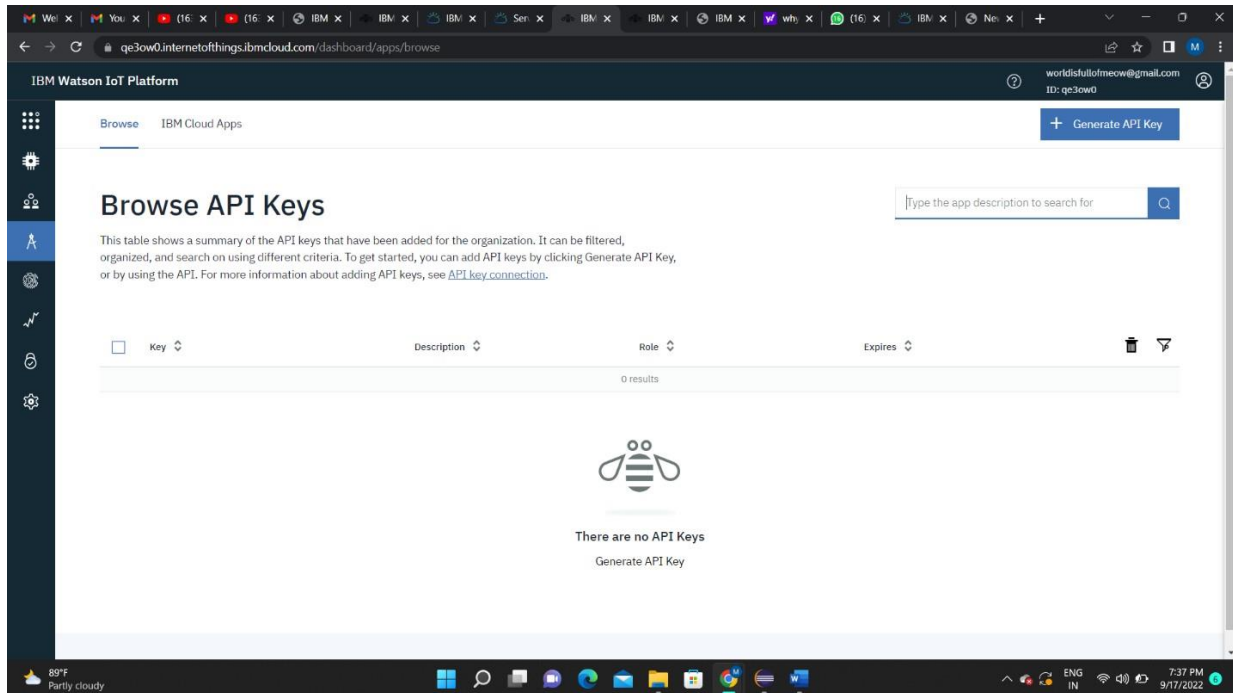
Wel x | You x | (16 x | (16 x | IBM x | IBM x | IBM x | Sen x | IBM x | IBM x | IBM x | why x | (16) x | IBM x | Ne x | +

qe3ow0.internetofthings.ibmcloud.com/dashboard/apps/browse

IBM Watson IoT Platform

worldisfullofmeow@gmail.com
ID: qe3ow0

Browse IBM Cloud Apps

+ Generate API Key

Browse API Keys

Type the app description to search for

This table shows a summary of the API keys that have been added for the organization. It can be filtered, organized, and search on using different criteria. To get started, you can add API keys by clicking Generate API Key, or by using the API. For more information about adding API keys, see API key connection.

| Key | Description | Role | Expires |
|---|---|---|---|

0 results

There are no API Keys

Generate API Key

89°F
Partly cloudy

ENG
IN

7:37 PM
9/17/2022